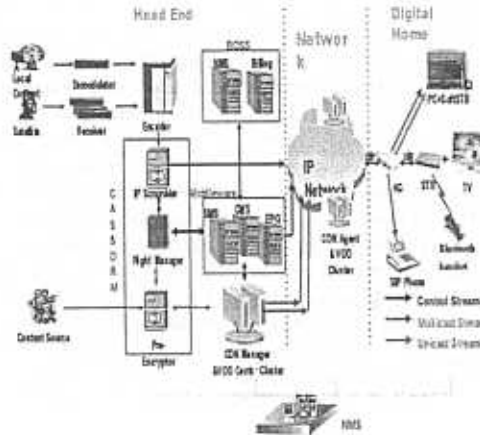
Head End

Networ k

Digital Home

Local Content

Satellite

Demodulator

Receiver

Encoder

BOSS

SMS

Billing

IP Scrambler

C A S & D R M

Right Manager

Pre-Encryptor

Middleware

SMS

CMS

EPG

IP Network

CDN Agent &VOD Cluster

CDN Manager &VOD Central Cluster

Content Source

PC+LeafSTB

STB

TV

HG

SIP Phone

Bluetooth Handset

Control Stream

Multicast Stream

Unicast Stream

NMS